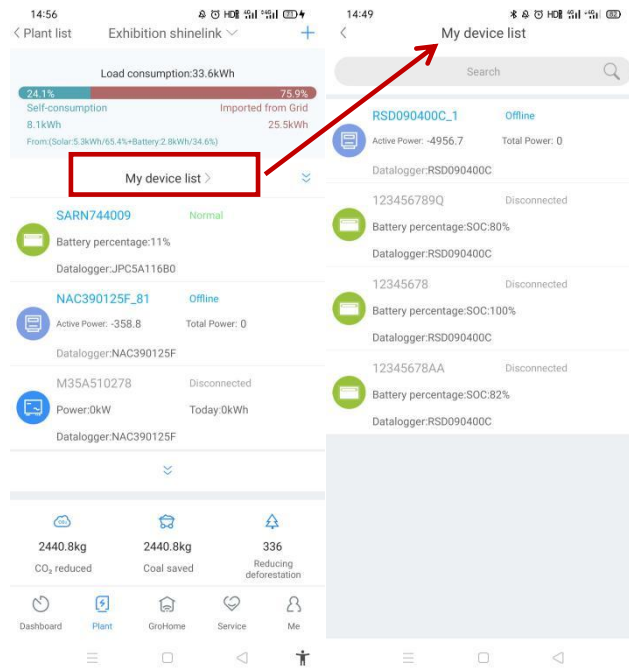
14:56

< Plant list    Exhibition shinelink    +

Load consumption:33.6kWh

24.1%    75.9%

Self-consumption    Imported from Grid

8.1kWh    25.5kWh

From:(Solar:5.3kWh/65.4%+Battery:2.8kWh/34.6%)

My device list >

SARN744009    Normal

Battery percentage:11%

Datalogger:JPC5A116B0

NAC390125F_81    Offline

Active Power: -358.8    Total Power: 0

Datalogger:NAC390125F

M35A510278    Disconnected

Power:0kW    Today:0kWh

Datalogger:NAC390125F

2440.8kg
$CO_2$ reduced

2440.8kg
Coal saved

336
Reducing deforestation

Dashboard    Plant    GroHome    Service    Me

14:49

<    My device list

Search

RSD090400C_1    Offline

Active Power: -4956.7    Total Power: 0

Datalogger:RSD090400C

123456789Q    Disconnected

Battery percentage:SOC:80%

Datalogger:RSD090400C

12345678    Disconnected

Battery percentage:SOC:100%

Datalogger:RSD090400C

12345678AA    Disconnected

Battery percentage:SOC:82%

Datalogger:RSD090400C